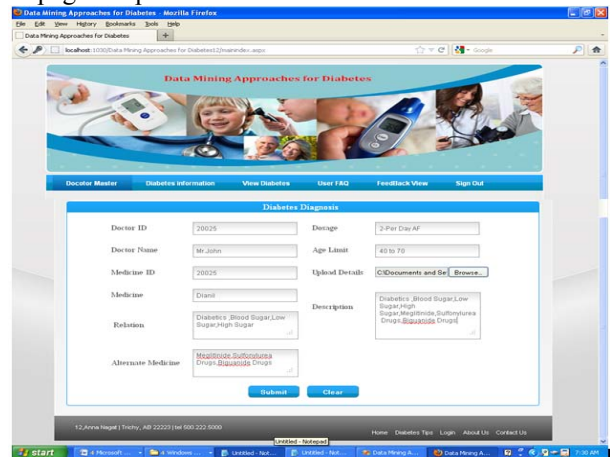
Data Mining Approaches for Diabetes - Mozilla Firefox

File Edit View History Bookmarks Tools Help

Data Mining Approaches for Diabetes

localhost:1030/Data Mining Approaches for Diabetes12/mainindex.aspx

Google

Data Mining Approaches for Diabetes

Doctor Master | Diabetes Information | View Diabetes | User FAQ | FeedBack View | Sign Out

Diabetes Diagnosis

Doctor ID: 20025

Dosage: 2-Per Day AF

Doctor Name: Mr.John

Age Limit: 40 to 70

Medicine ID: 20025

Upload Details: C:\Documents and Se | Browse...

Medicine: Dianil

Relation: Diabetics ,Blood Sugar,Low Sugar,High Sugar

Description: Diabetics ,Blood Sugar,Low Sugar,High Sugar,Meglitinide,Sulfonylurea Drugs,Biguanide Drugs

Alternate Medicine: Meglitinide,Sulfonylurea Drugs,Biguanide Drugs

Submit | Clear

12,Anna Nagar | Trichy, AB 22223 | tel 500.222.5000

Home | Diabetes Tips | Login | About Us | Contact Us

Untitled - Notepad

start | 4 Microsoft ... | 4 Windows ... | Untitled - Not... | Untitled - Not... | Data Mining A... | Data Mining A... | 7:30 AM